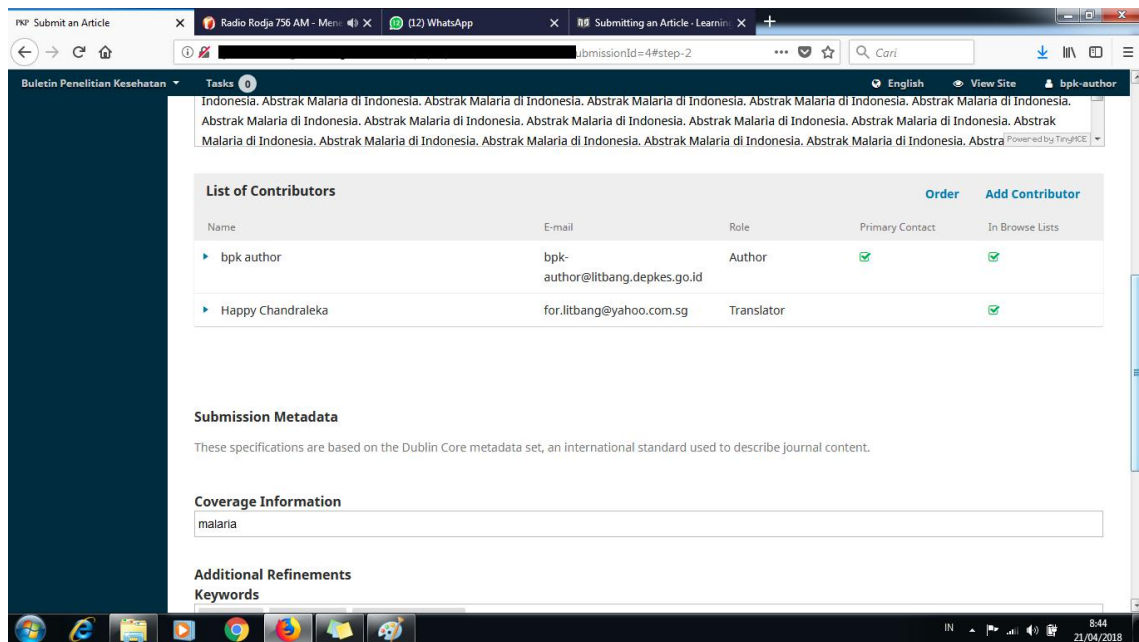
PKP Submit an Article ×
Radio Rodja 756 AM - Mene ×
(12) WhatsApp ×
Submitting an Article - Learnin ×
+

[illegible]ubmissionId=4#step-2
Cari

Buletin Penelitian Kesehatan
Tasks 0
English
View Site
bpk-author

Indonesia. Abstrak Malaria di Indonesia. Abstrak Malaria di Indonesia. Abstrak Malaria di Indonesia. Abstrak Malaria di Indonesia. Abstrak Malaria di Indonesia. Abstrak Malaria di Indonesia. Abstrak Malaria di Indonesia. Abstrak Malaria di Indonesia. Abstrak Malaria di Indonesia. Abstrak Malaria di Indonesia. Abstrak Malaria di Indonesia. Abstrak Malaria di Indonesia. Abstrak Malaria di Indonesia. Abstrak Malaria di Indonesia. Abstrak Malaria di Indonesia. Abstra
Powered by TinyMCE

List of Contributors
Order
Add Contributor

| Name | E-mail | Role | Primary Contact | In Browse Lists |
|---|---|---|---|---|
| bpk author | bpk-author@litbang.depkes.go.id | Author | ✓ | ✓ |
| Happy Chandraleka | for.litbang@yahoo.com.sg | Translator | | ✓ |

Submission Metadata

These specifications are based on the Dublin Core metadata set, an international standard used to describe journal content.

Coverage Information
malaria

Additional Refinements
Keywords

IN
8:44
21/04/2018